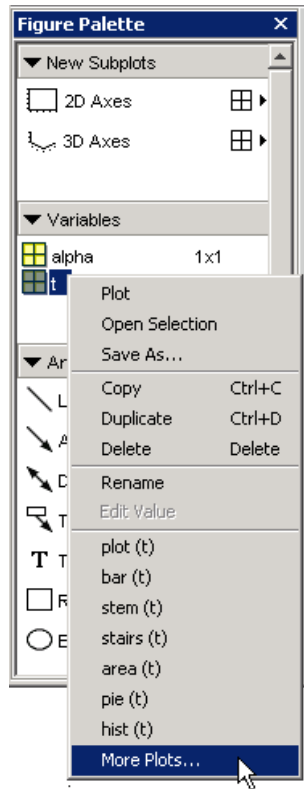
Figure Palette

New Subplots

2D Axes

3D Axes

Variables

alpha 1x1

t

Ar

L

A

D

T

T T

R

E

Plot
Open Selection
Save As...

Copy Ctrl+C
Duplicate Ctrl+D
Delete Delete

Rename
Edit Value

plot (t)
bar (t)
stem (t)
stairs (t)
area (t)
pie (t)
hist (t)
More Plots...